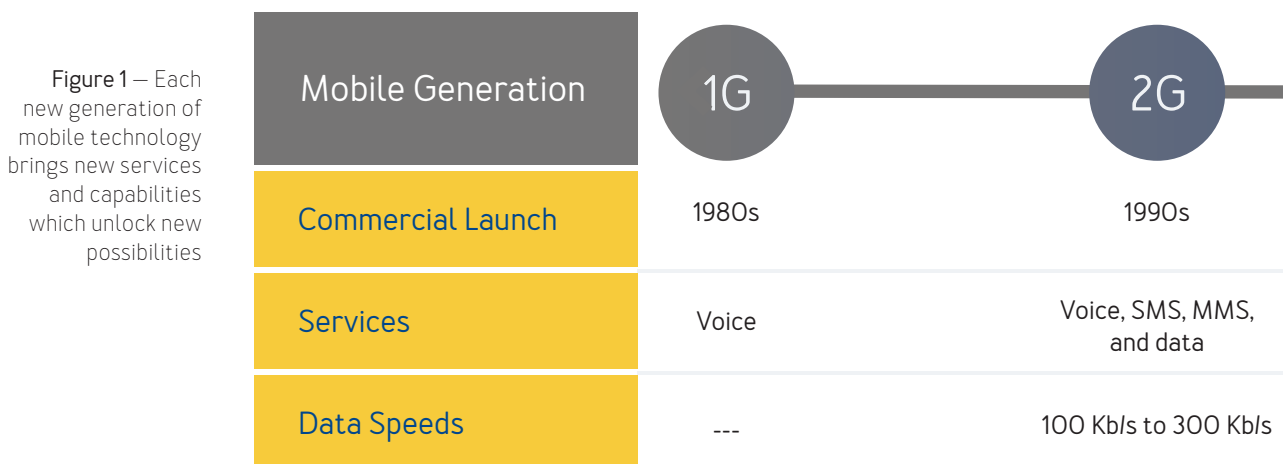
Figure 1 — Each new generation of mobile technology brings new services and capabilities which unlock new possibilities

| Mobile Generation | 1G | 2G |
|---|---|---|
| Commercial Launch | 1980s | 1990s |
| Services | Voice | Voice, SMS, MMS, and data |
| Data Speeds | --- | 100 Kb/s to 300 Kb/s |